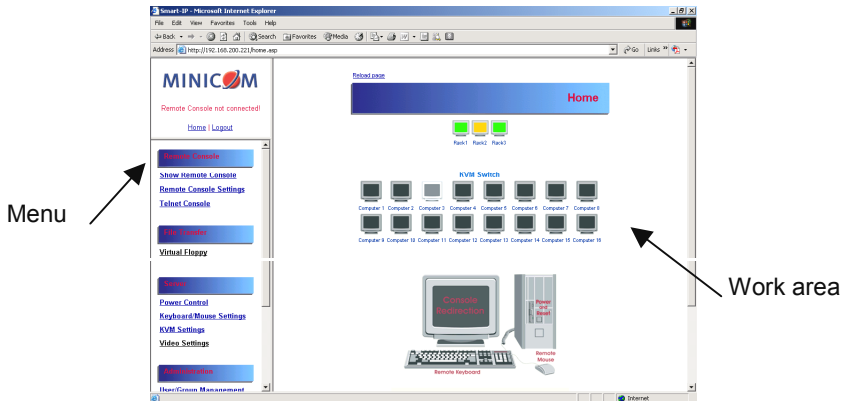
Smart-IP - Microsoft Internet Explorer

File Edit View Favorites Tools Help

Back Search Favorites Media

Address http://192.168.200.221/home.asp

Go Links

MINICOM

Remote Console not connected!

Home | Logout

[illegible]

Show Remote Console

Remote Console Settings

Telnet Console

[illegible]

Virtual Floppy

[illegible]

Power Control

Keyboard/Mouse Settings

KVM Settings

Video Settings

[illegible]

User/Group Management

Reload page

Home

Rack1 Rack2 Rack3

KVM Switch

Computer 1 Computer 2 Computer 3 Computer 4 Computer 5 Computer 6 Computer 7 Computer 8

Computer 9 Computer 10 Computer 11 Computer 12 Computer 13 Computer 14 Computer 15 Computer 16

Console Redirection

Power and Reset

Remote Mouse

Remote Keyboard

Internet

Menu

Work area